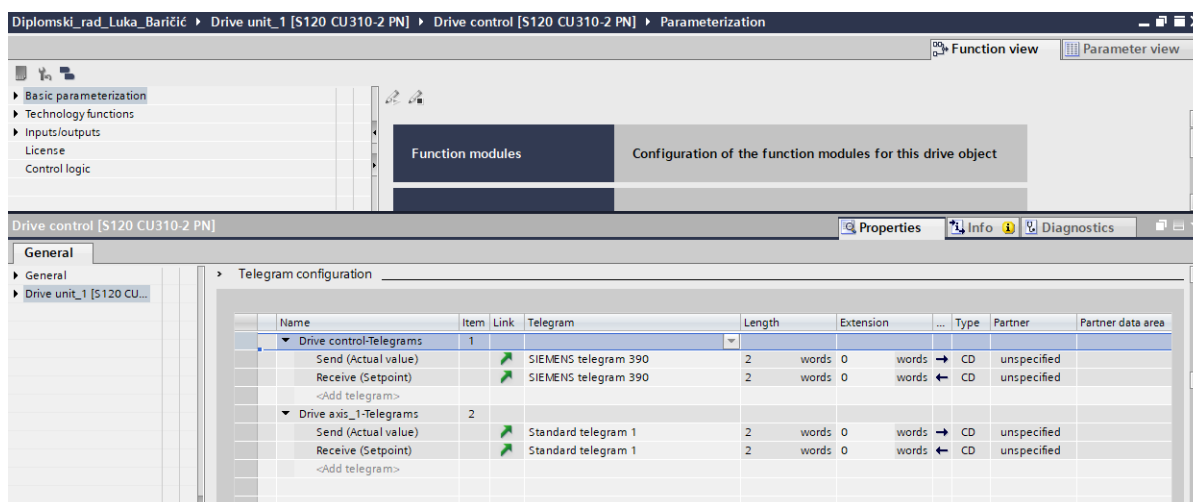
Diplomski_rad_Luka_Baričić ▸ Drive unit_1 [S120 CU310-2 PN] ▸ Drive control [S120 CU310-2 PN] ▸ Parameterization

Function view
Parameter view

Basic parameterization
Technology functions
Inputs/outputs
License
Control logic

Function modules
Configuration of the function modules for this drive object

Drive control [S120 CU310-2 PN]
Properties
Info
Diagnostics

General

General
Drive unit_1 [S120 CU...

Telegram configuration

| Name | Item | Link | Telegram | Length | | Extension | | ... | Type | Partner | Partner data area |
|---|---|---|---|---|---|---|---|---|---|---|---|
| Drive control-Telegrams | 1 | | | | | | | | | | |
| Send (Actual value) | | | SIEMENS telegram 390 | 2 | words | 0 | words | → | CD | unspecified | |
| Receive (Setpoint) | | | SIEMENS telegram 390 | 2 | words | 0 | words | ← | CD | unspecified | |
| <Add telegram> | | | | | | | | | | | |
| Drive axis_1-Telegrams | 2 | | | | | | | | | | |
| Send (Actual value) | | | Standard telegram 1 | 2 | words | 0 | words | → | CD | unspecified | |
| Receive (Setpoint) | | | Standard telegram 1 | 2 | words | 0 | words | ← | CD | unspecified | |
| <Add telegram> | | | | | | | | | | | |